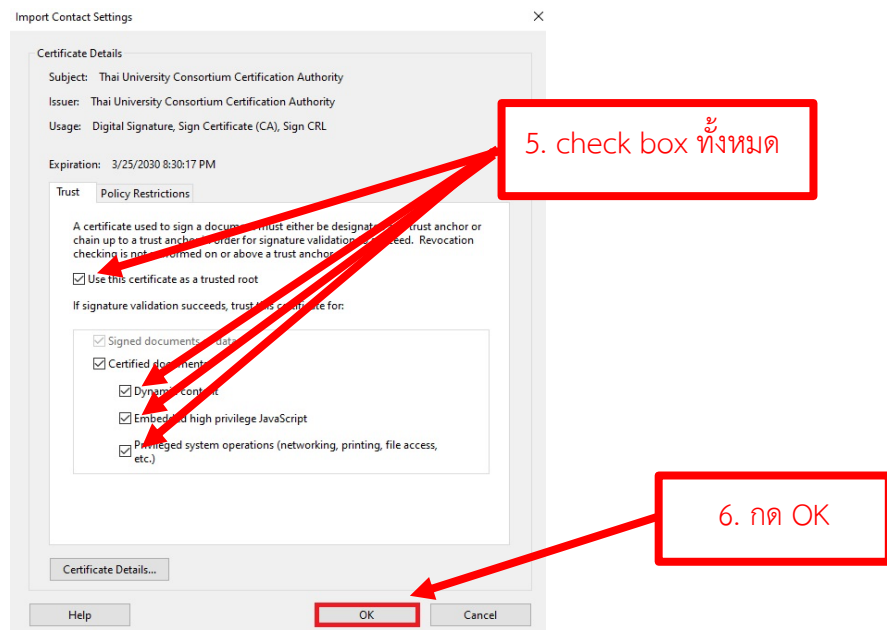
Import Contact Settings

Certificate Details

Subject: Thai University Consortium Certification Authority

Issuer: Thai University Consortium Certification Authority

Usage: Digital Signature, Sign Certificate (CA), Sign CRL

Expiration: 3/25/2030 8:30:17 PM

Trust | Policy Restrictions

A certificate used to sign a docum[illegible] must either be designat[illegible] trust anchor or chain up to a trust ancho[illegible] order for signature validation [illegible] eed. Revocation checking is not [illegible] formed on or above a trust anchor.

Use this certificate as a trusted root

If signature validation succeeds, trust th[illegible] c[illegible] for:

Signed documents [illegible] data

Certified docu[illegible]

Dyna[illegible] content

Embed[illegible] high privilege JavaScript

P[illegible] ileged system operations (networking, printing, file access, etc.)

Certificate Details...

Help

OK

Cancel

5. check box ทั้งหมด

6. กด OK